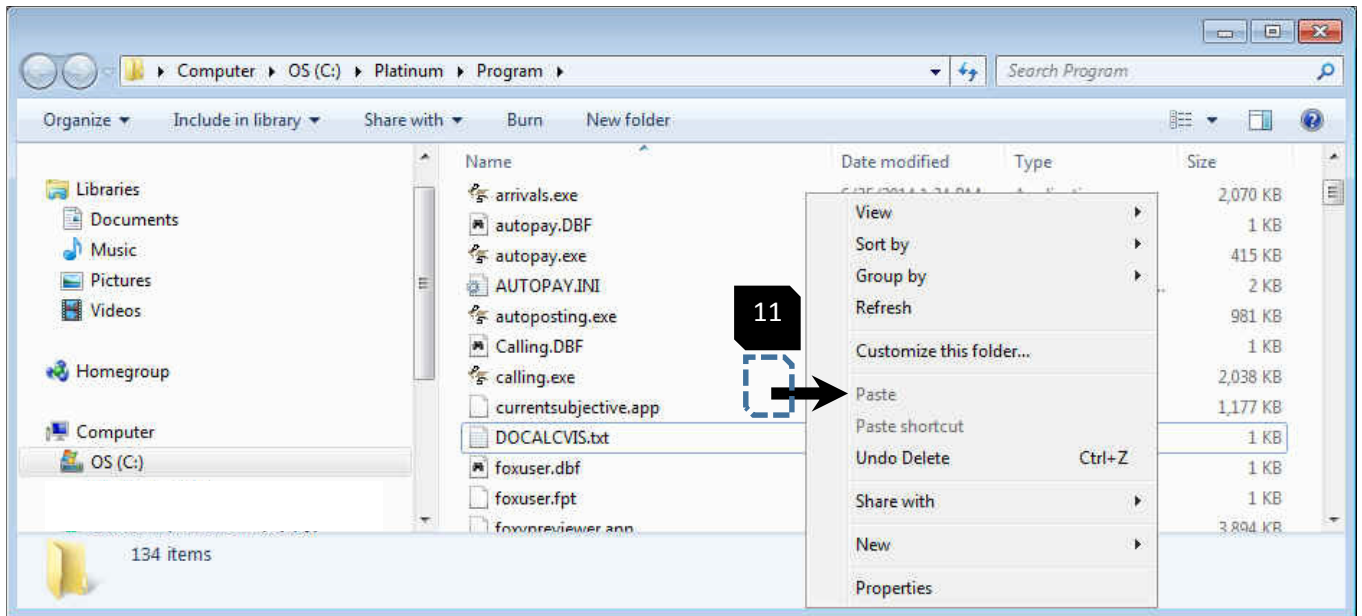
Computer ▸ OS (C:) ▸ Platinum ▸ Program ▸

Search Program

Organize ▾ Include in library ▾ Share with ▾ Burn New folder

Libraries
Documents
Music
Pictures
Videos

Homegroup

Computer
OS (C:)

| Name | Date modified | Type | Size |
|---|---|---|---|
| arrivals.exe | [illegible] | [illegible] | 2,070 KB |
| autopay.DBF | | | 1 KB |
| autopay.exe | | | 415 KB |
| AUTOPAY.INI | | | 2 KB |
| autoposting.exe | | | 981 KB |
| Calling.DBF | | | 1 KB |
| calling.exe | | | 2,038 KB |
| currentsubjective.app | | | 1,177 KB |
| DOCALCVIS.txt | | | 1 KB |
| foxuser.dbf | | | 1 KB |
| foxuser.fpt | | | 1 KB |
| foxypreviewer.app | | | 3,894 KB |

View
Sort by
Group by
Refresh
Customize this folder...
Paste
Paste shortcut
Undo Delete Ctrl+Z
Share with
New
Properties

11

134 items